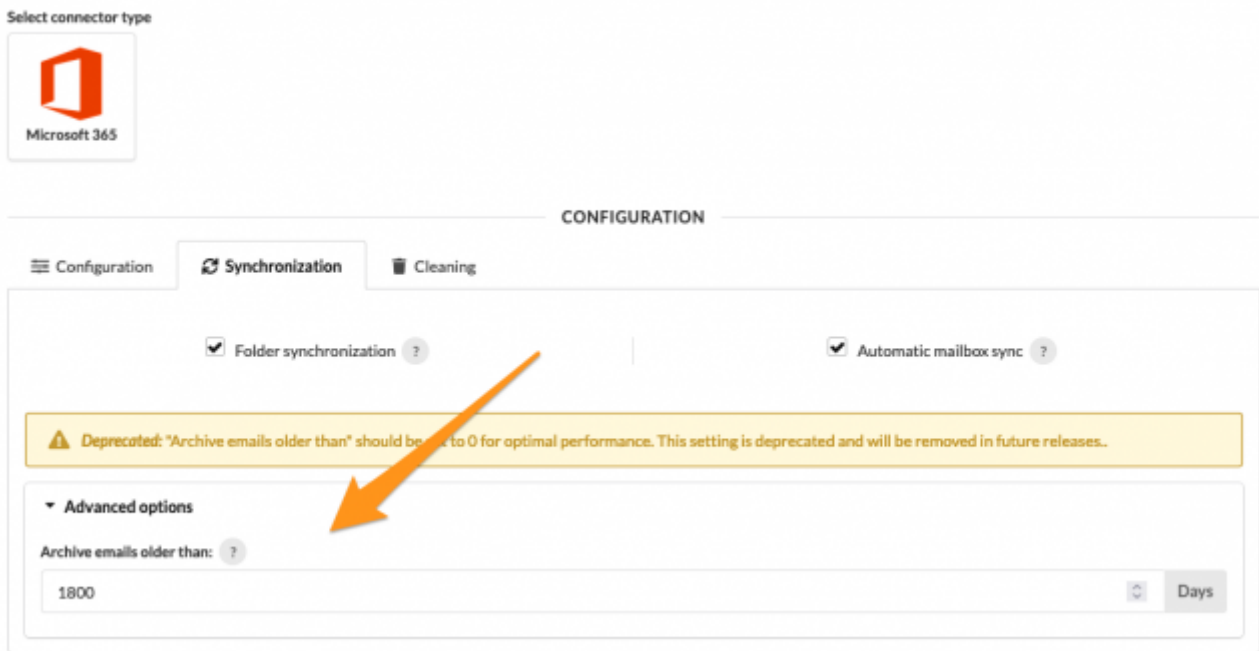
Select connector type

Microsoft 365

CONFIGURATION

Configuration Synchronization Cleaning

Folder synchronization ?

Automatic mailbox sync ?

Deprecated: "Archive emails older than" should be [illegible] to 0 for optimal performance. This setting is deprecated and will be removed in future releases..

Advanced options

Archive emails older than: ?

1800

Days